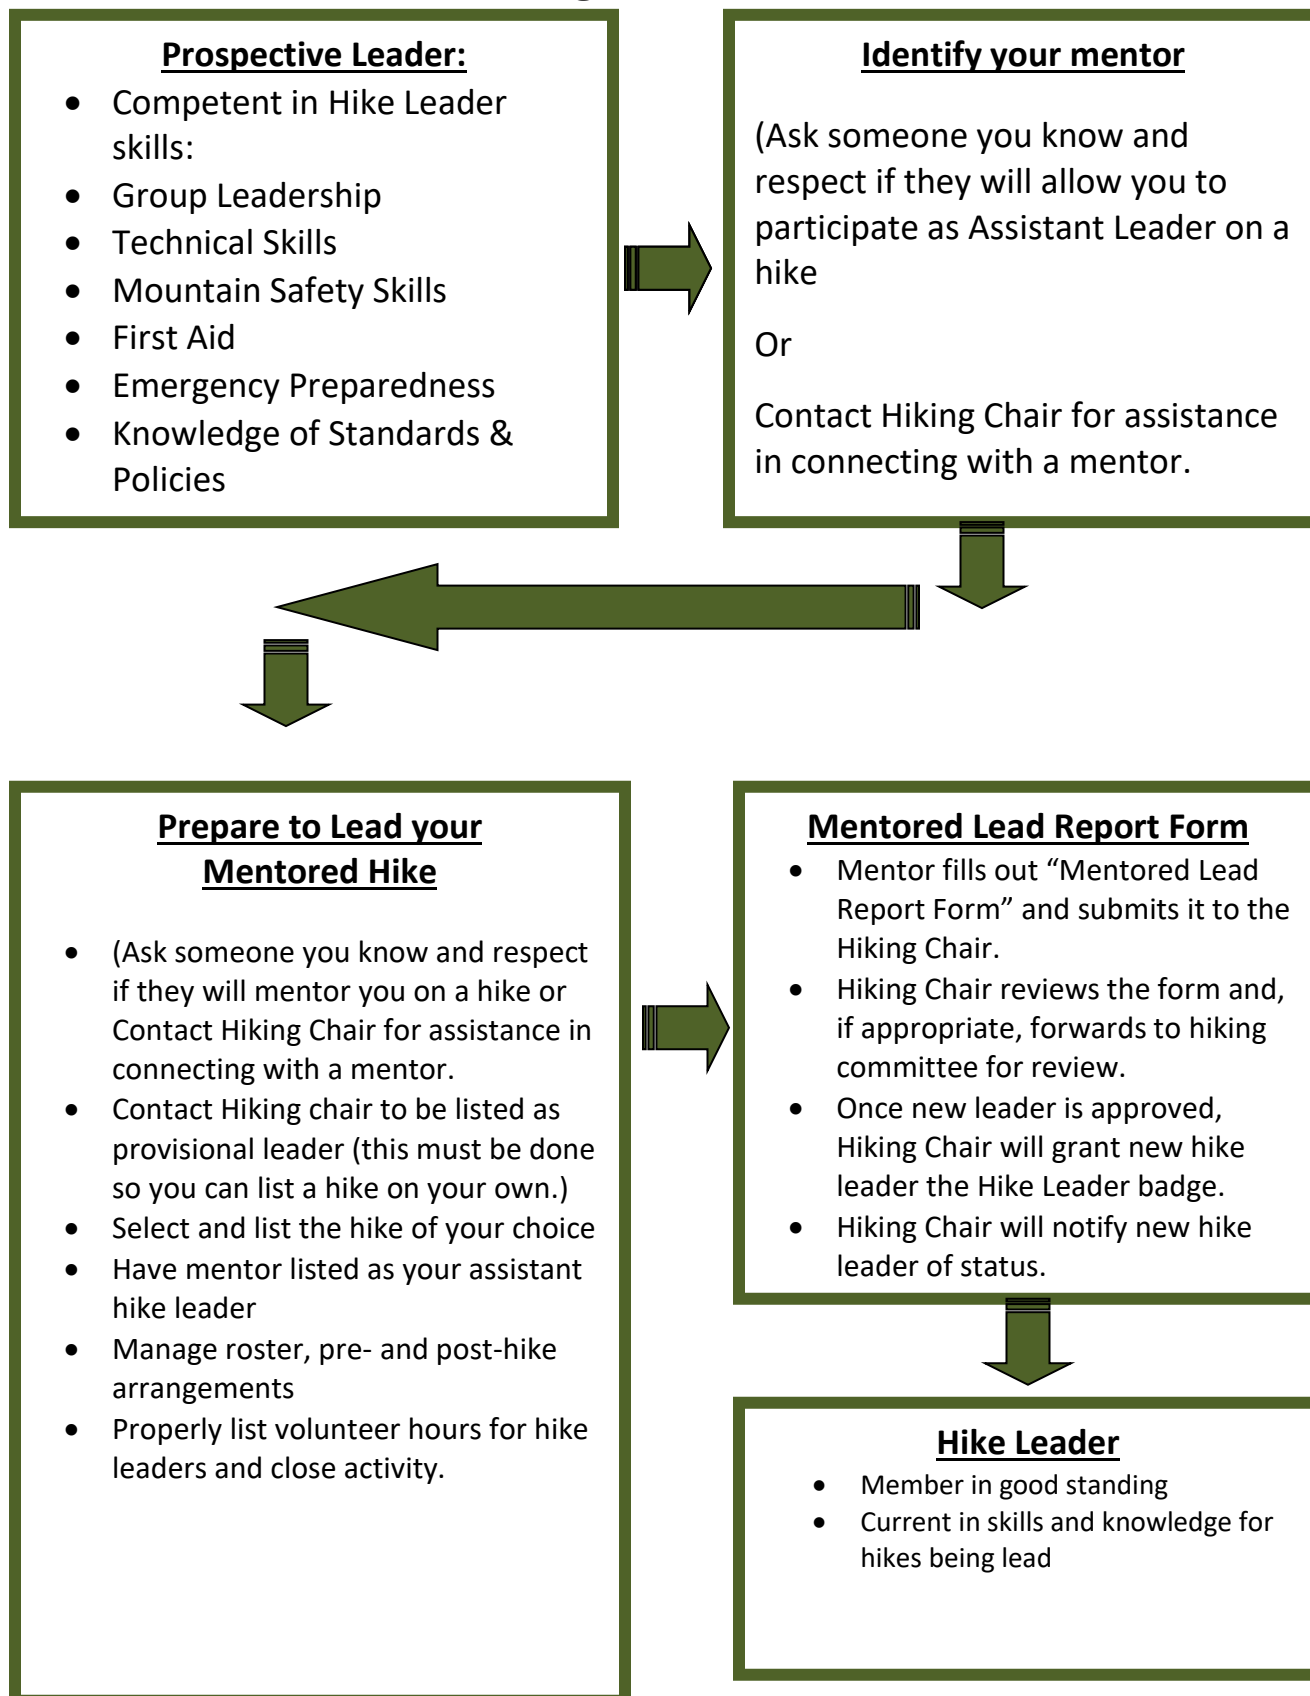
**Prospective Leader:**

- Competent in Hike Leader skills:
- Group Leadership
- Technical Skills
- Mountain Safety Skills
- First Aid
- Emergency Preparedness
- Knowledge of Standards & Policies

**Identify your mentor**

(Ask someone you know and respect if they will allow you to participate as Assistant Leader on a hike

Or

Contact Hiking Chair for assistance in connecting with a mentor.

**Prepare to Lead your Mentored Hike**

- (Ask someone you know and respect if they will mentor you on a hike or Contact Hiking Chair for assistance in connecting with a mentor.
- Contact Hiking chair to be listed as provisional leader (this must be done so you can list a hike on your own.)
- Select and list the hike of your choice
- Have mentor listed as your assistant hike leader
- Manage roster, pre- and post-hike arrangements
- Properly list volunteer hours for hike leaders and close activity.

**Mentored Lead Report Form**

- Mentor fills out “Mentored Lead Report Form” and submits it to the Hiking Chair.
- Hiking Chair reviews the form and, if appropriate, forwards to hiking committee for review.
- Once new leader is approved, Hiking Chair will grant new hike leader the Hike Leader badge.
- Hiking Chair will notify new hike leader of status.

**Hike Leader**

- Member in good standing
- Current in skills and knowledge for hikes being lead